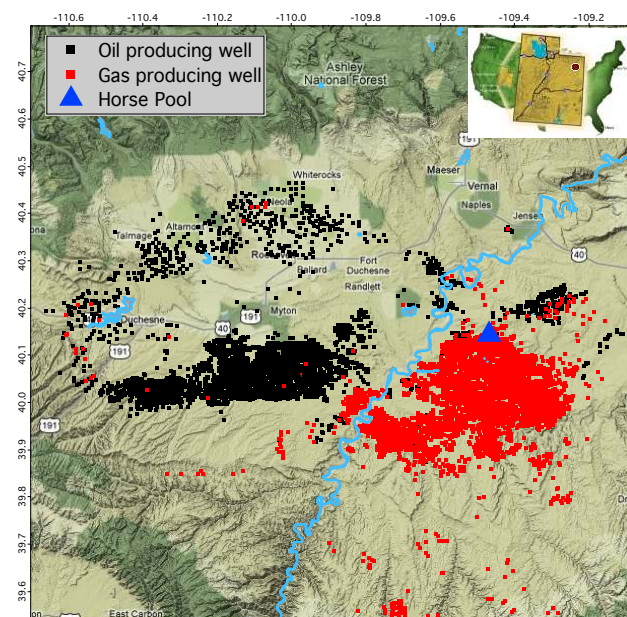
-110.6 -110.4 -110.2 -110.0 -109.8 -109.6 -109.4 -109.2

40.7
40.6
40.5
40.4
40.3
40.2
40.1
40.0
39.9
39.8
39.7
39.6

Oil producing well
Gas producing well
Horse Pool

Ashley National Forest
Whiterocks
Maeser
Vernal
Naples
Jensen
Neola
Altamont
Talmage
Roosevelt
Ballard
Fort Duchesne
Randlett
Duchesne
Myton
40
191
40
191
East Carbon